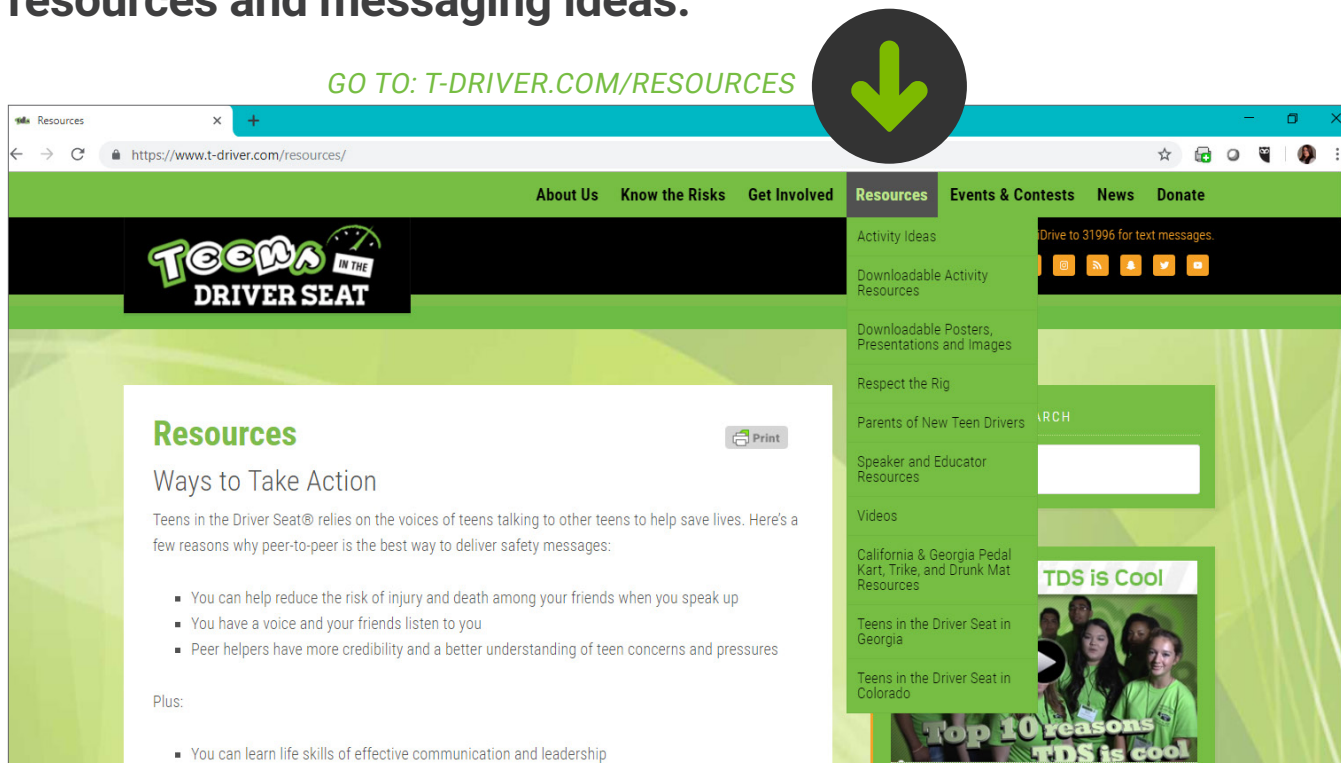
resources and messaging ideas.

GO TO: T-DRIVER.COM/RESOURCES

Resources ×  +

https://www.t-driver.com/resources/

About Us  Know the Risks  Get Involved  Resources  Events & Contests  News  Donate

TEENS IN THE DRIVER SEAT

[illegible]Drive to 31996 for text messages.

Activity Ideas
Downloadable Activity Resources
Downloadable Posters, Presentations and Images
Respect the Rig
Parents of New Teen Drivers
Speaker and Educator Resources
Videos
California & Georgia Pedal Kart, Trike, and Drunk Mat Resources
Teens in the Driver Seat in Georgia
Teens in the Driver Seat in Colorado

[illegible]RCH

TDS is Cool

Top 10 reasons TDS is cool

Resources

Print

Ways to Take Action

Teens in the Driver Seat® relies on the voices of teens talking to other teens to help save lives. Here's a few reasons why peer-to-peer is the best way to deliver safety messages:

- You can help reduce the risk of injury and death among your friends when you speak up
- You have a voice and your friends listen to you
- Peer helpers have more credibility and a better understanding of teen concerns and pressures

Plus:

- You can learn life skills of effective communication and leadership